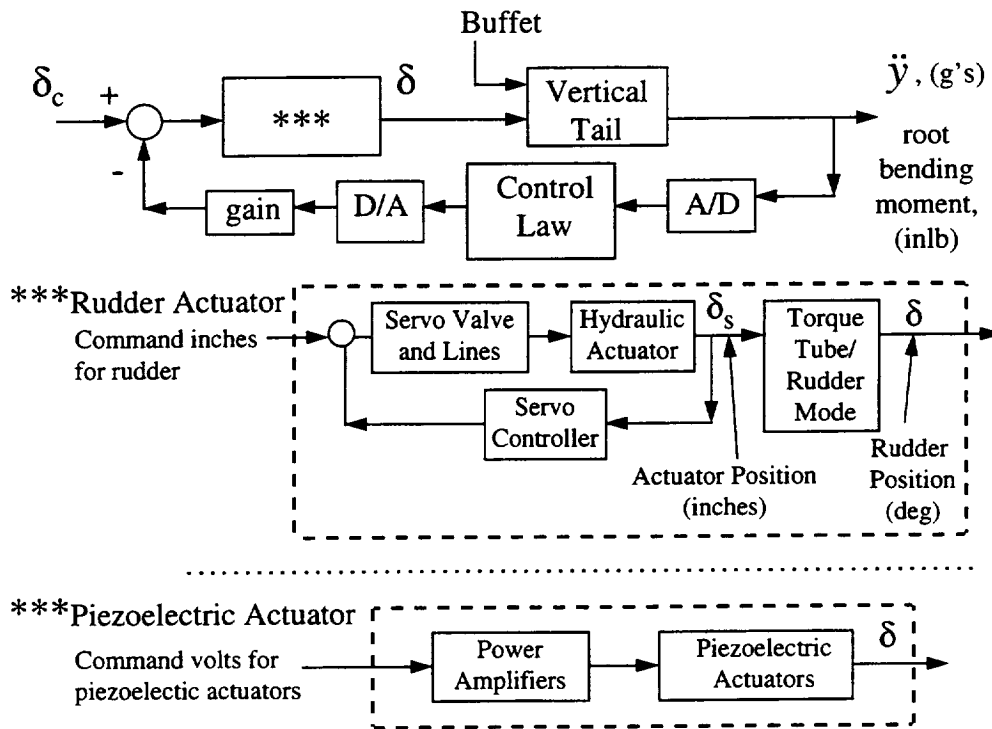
Buffet

$\delta_c$ + - *** $\delta$ Vertical Tail $\ddot{y}$, (g's) root bending moment, (inlb)

gain D/A Control Law A/D

***Rudder Actuator

Command inches for rudder

Servo Valve and Lines

Hydraulic Actuator

$\delta_s$

Torque Tube/ Rudder Mode

$\delta$

Servo Controller

Actuator Position (inches)

Rudder Position (deg)

***Piezoelectric Actuator

Command volts for piezoelectic actuators

Power Amplifiers

Piezoelectric Actuators

$\delta$